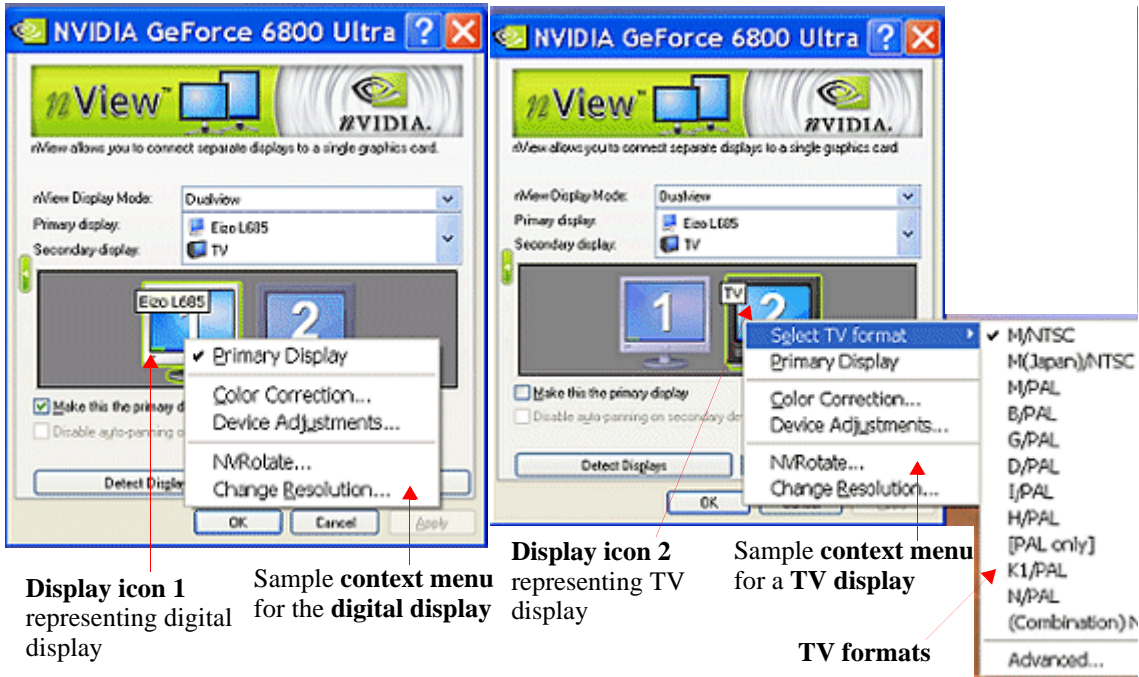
NVIDIA GeForce 6800 Ultra

nView

NVIDIA.

nView allows you to connect separate displays to a single graphics card

nView Display Mode: Dualview

Primary display: Eizo L685

Secondary display: TV

Eizo L685

1

2

Primary Display

Color Correction...

Device Adjustments...

NVRotate...

Change Resolution...

Make this the primary d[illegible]

Disable auto-panning o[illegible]

Detect Displ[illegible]

OK

Cancel

Apply

Display icon 1 representing digital display

Sample context menu for the digital display

NVIDIA GeForce 6800 Ultra

nView

NVIDIA.

nView allows you to connect separate displays to a single graphics card

nView Display Mode: Dualview

Primary display: Eizo L685

Secondary display: TV

1

TV

2

Select TV format

Primary Display

Color Correction...

Device Adjustments...

NVRotate...

Change Resolution...

Make this the primary display

Disable auto-panning on secondary de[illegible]

Detect Displays

OK

M/NTSC

M(Japan)/NTSC

M/PAL

B/PAL

G/PAL

D/PAL

I/PAL

H/PAL

[PAL only]

K1/PAL

N/PAL

(Combination) N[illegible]

Advanced...

Display icon 2 representing TV display

Sample context menu for a TV display

TV formats